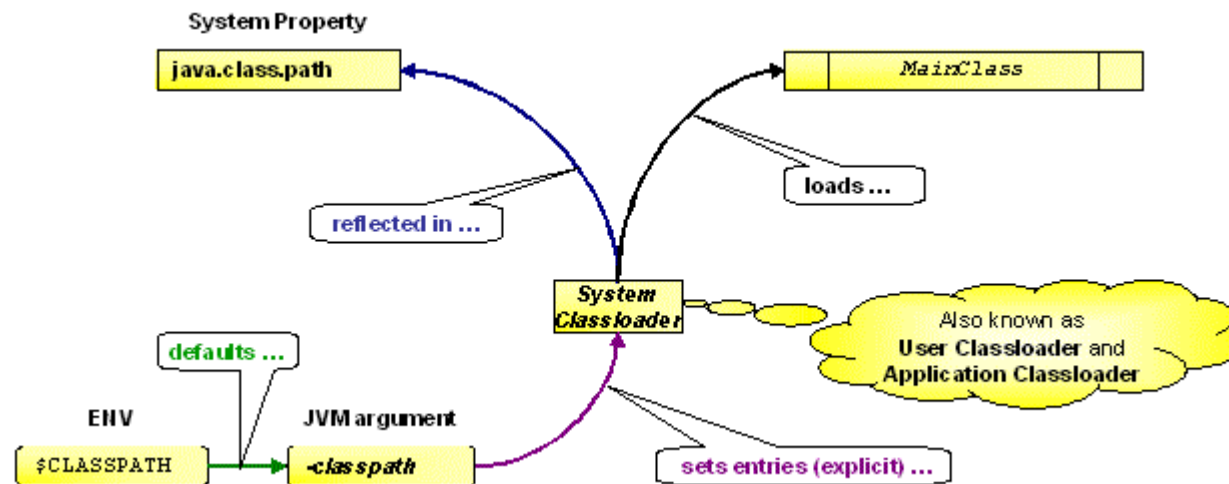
System Property

java.class.path

MainClass

loads ...

reflected in ...

System Classloader

Also known as User Classloader and Application Classloader

defaults ...

ENV

JVM argument

$CLASSPATH

-classpath

sets entries (explicit) ...